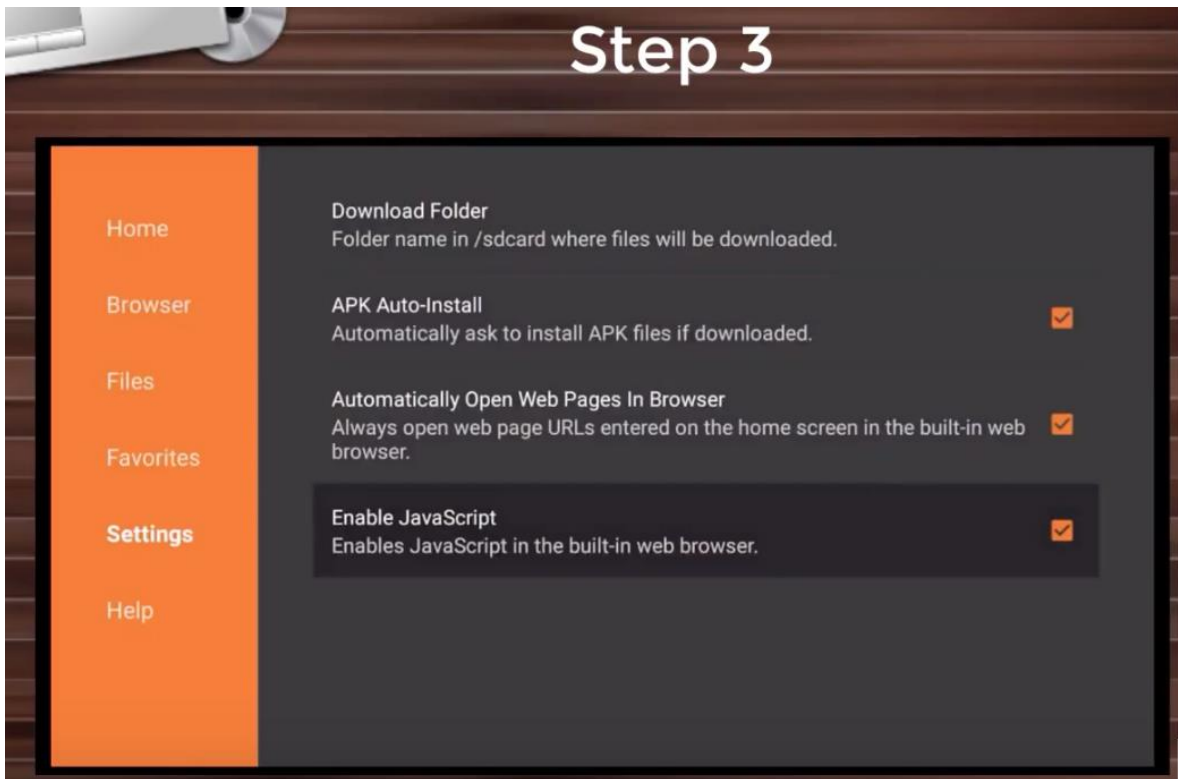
Step 3

Home

Browser

Files

Favorites

Settings

Help

Download Folder
Folder name in /sdcard where files will be downloaded.

APK Auto-Install
Automatically ask to install APK files if downloaded.

Automatically Open Web Pages In Browser
Always open web page URLs entered on the home screen in the built-in web browser.

Enable JavaScript
Enables JavaScript in the built-in web browser.